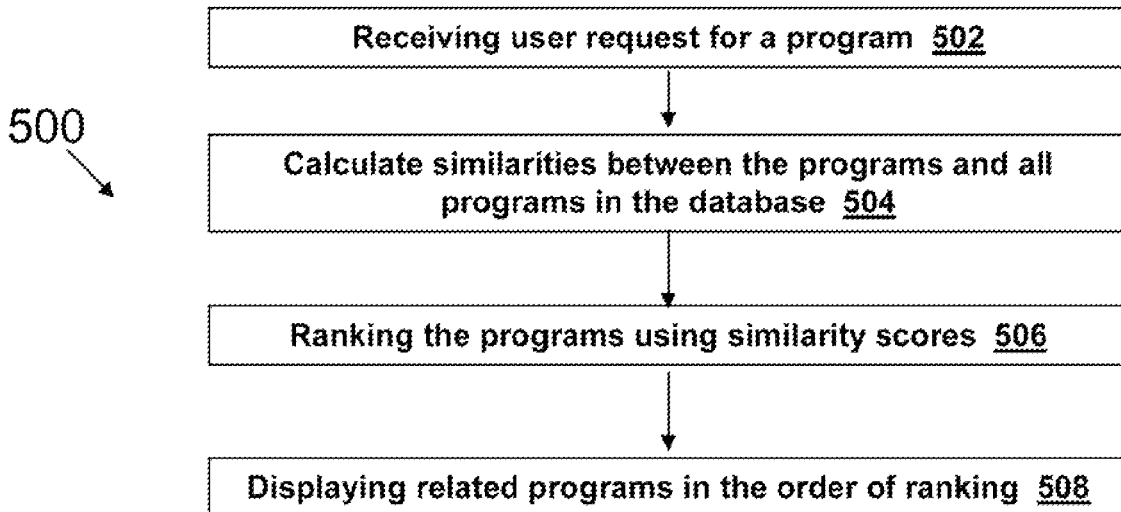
500

Receiving user request for a program 502

Calculate similarities between the programs and all programs in the database 504

Ranking the programs using similarity scores 506

Displaying related programs in the order of ranking 508